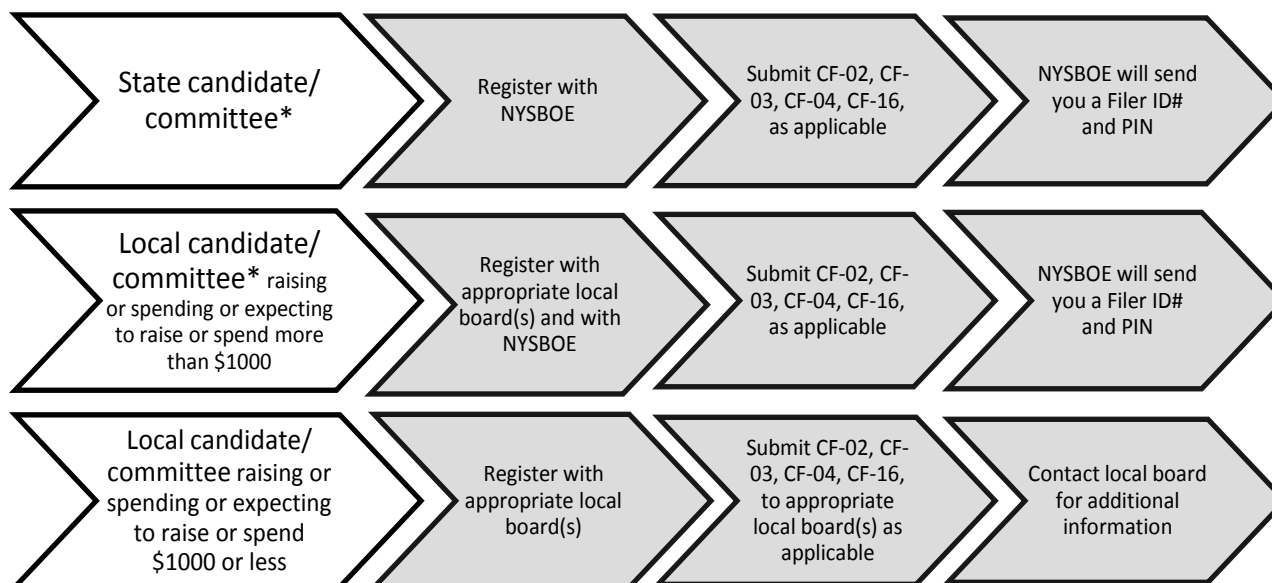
State candidate/ committee*

Register with NYSBOE

Submit CF-02, CF-03, CF-04, CF-16, as applicable

NYSBOE will send you a Filer ID# and PIN

Local candidate/ committee* raising or spending or expecting to raise or spend more than \$1000

Register with appropriate local board(s) and with NYSBOE

Submit CF-02, CF-03, CF-04, CF-16, as applicable

NYSBOE will send you a Filer ID# and PIN

Local candidate/ committee raising or spending or expecting to raise or spend \$1000 or less

Register with appropriate local board(s)

Submit CF-02, CF-03, CF-04, CF-16, to appropriate local board(s) as applicable

Contact local board for additional information